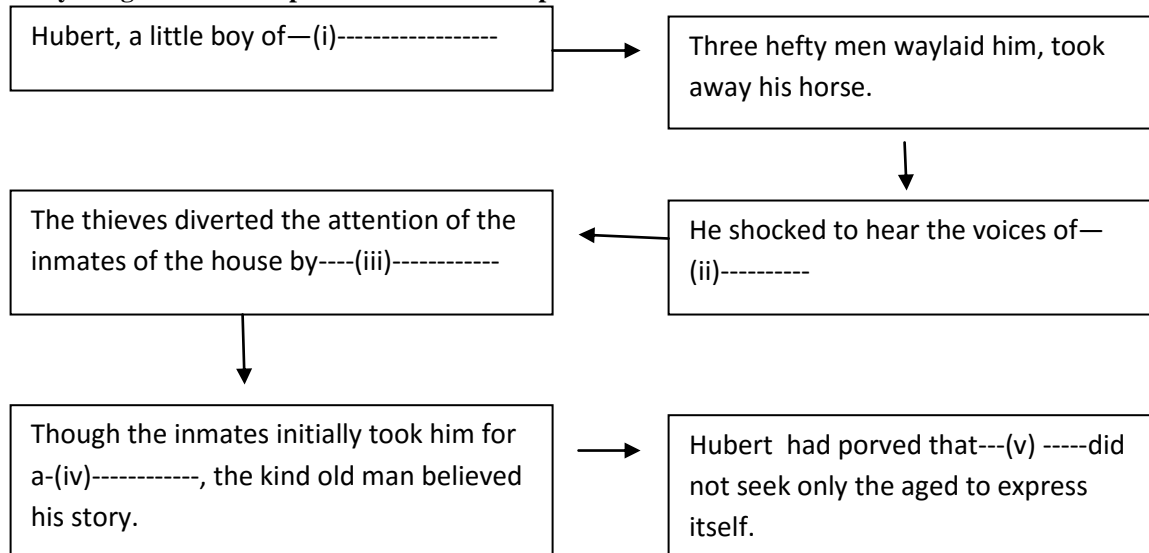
Hubert, a little boy of—(i)------------------

Three hefty men waylaid him, took away his horse.

He shocked to hear the voices of—(ii)----------

The thieves diverted the attention of the inmates of the house by----(iii)------------

Though the inmates initially took him for a-(iv)------------, the kind old man believed his story.

Hubert had porved that---(v) -----did not seek only the aged to express itself.